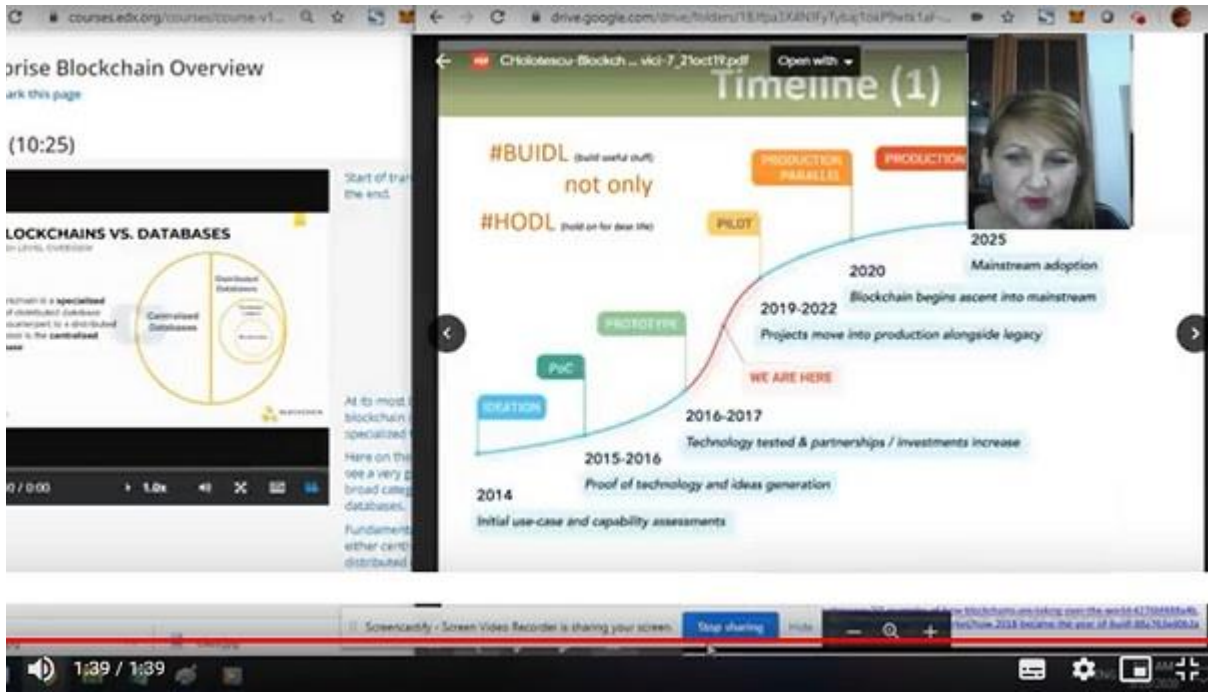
courses.edx.org/courses/course-v1...

drive.google.com/drive/folders/1

prise Blockchain Overview

ark this page

(10:25)

LOCKCHAINS VS. DATABASES

Centralized Databases

Distributed Databases

Start of tra the end.

At its most blockchain specialized

Here on thi see a very broad categ databases.

Fundament either cent distributed

0 / 0:00 1.0x

CHolotescu-Blockch ... vici-7_21oct19.pdf Open with

Timeline (1)

#BUIDL (build useful stuff)

not only

#HODL (hold on for dear life)

PRODUCTION PARALLEL

PRODUCTION

PILOT

PROTOTYPE

PoC

IDEATION

WE ARE HERE

2025
Mainstream adoption

2020
Blockchain begins ascent into mainstream

2019-2022
Projects move into production alongside legacy

2016-2017
Technology tested & partnerships / investments increase

2015-2016
Proof of technology and ideas generation

2014
Initial use-case and capability assessments

Screencastify - Screen Video Recorder is sharing your screen. Stop sharing Hide

1:39 / 1:39